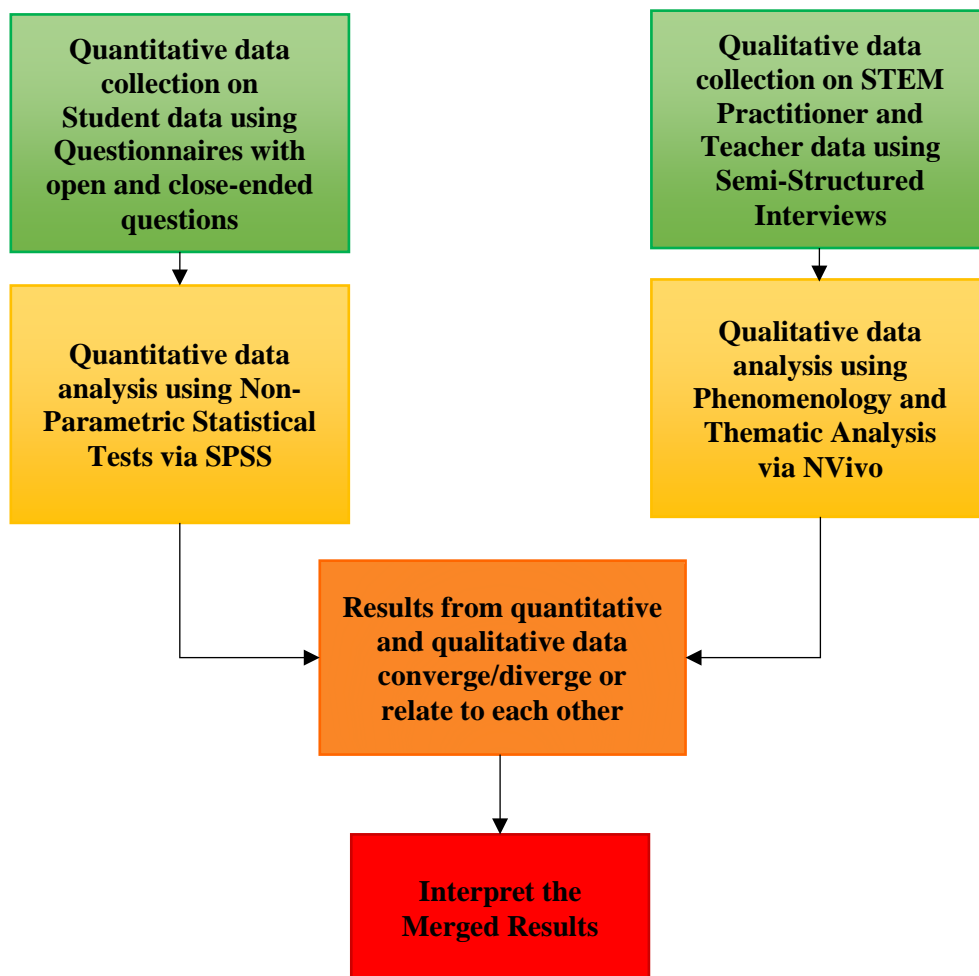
Quantitative data collection on Student data using Questionnaires with open and close-ended questions

Qualitative data collection on STEM Practitioner and Teacher data using Semi-Structured Interviews

Quantitative data analysis using Non-Parametric Statistical Tests via SPSS

Qualitative data analysis using Phenomenology and Thematic Analysis via NVivo

Results from quantitative and qualitative data converge/diverge or relate to each other

Interpret the Merged Results